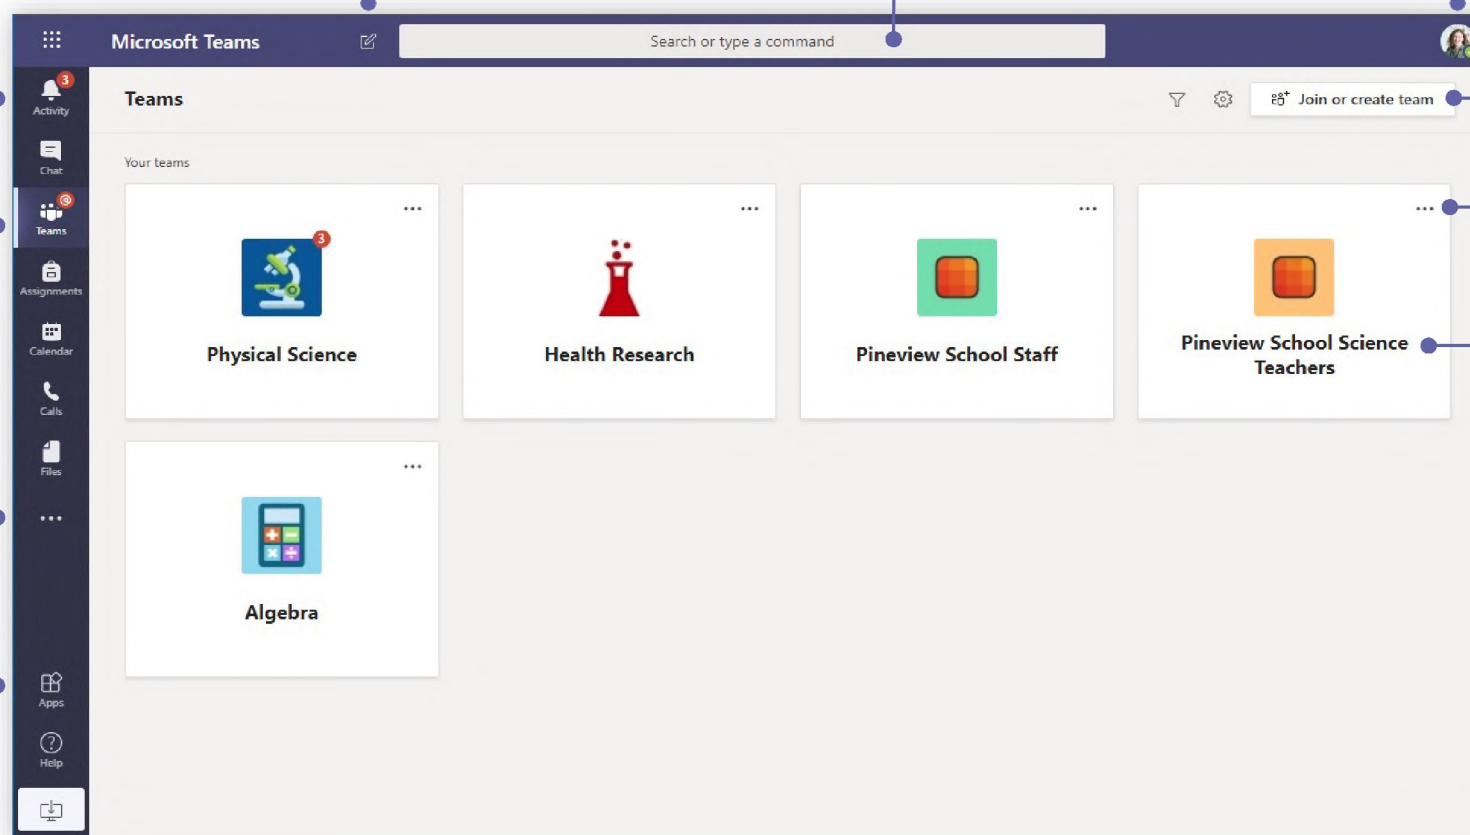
Microsoft Teams

Search or type a command

3
Activity

Chat

@
Teams

Assignments

Calendar

Calls

Files

...

Apps

Help

Teams

Join or create team

Your teams

...

3

Physical Science

...

Health Research

...

Pineview School Staff

...

Pineview School Science Teachers

...

Algebra